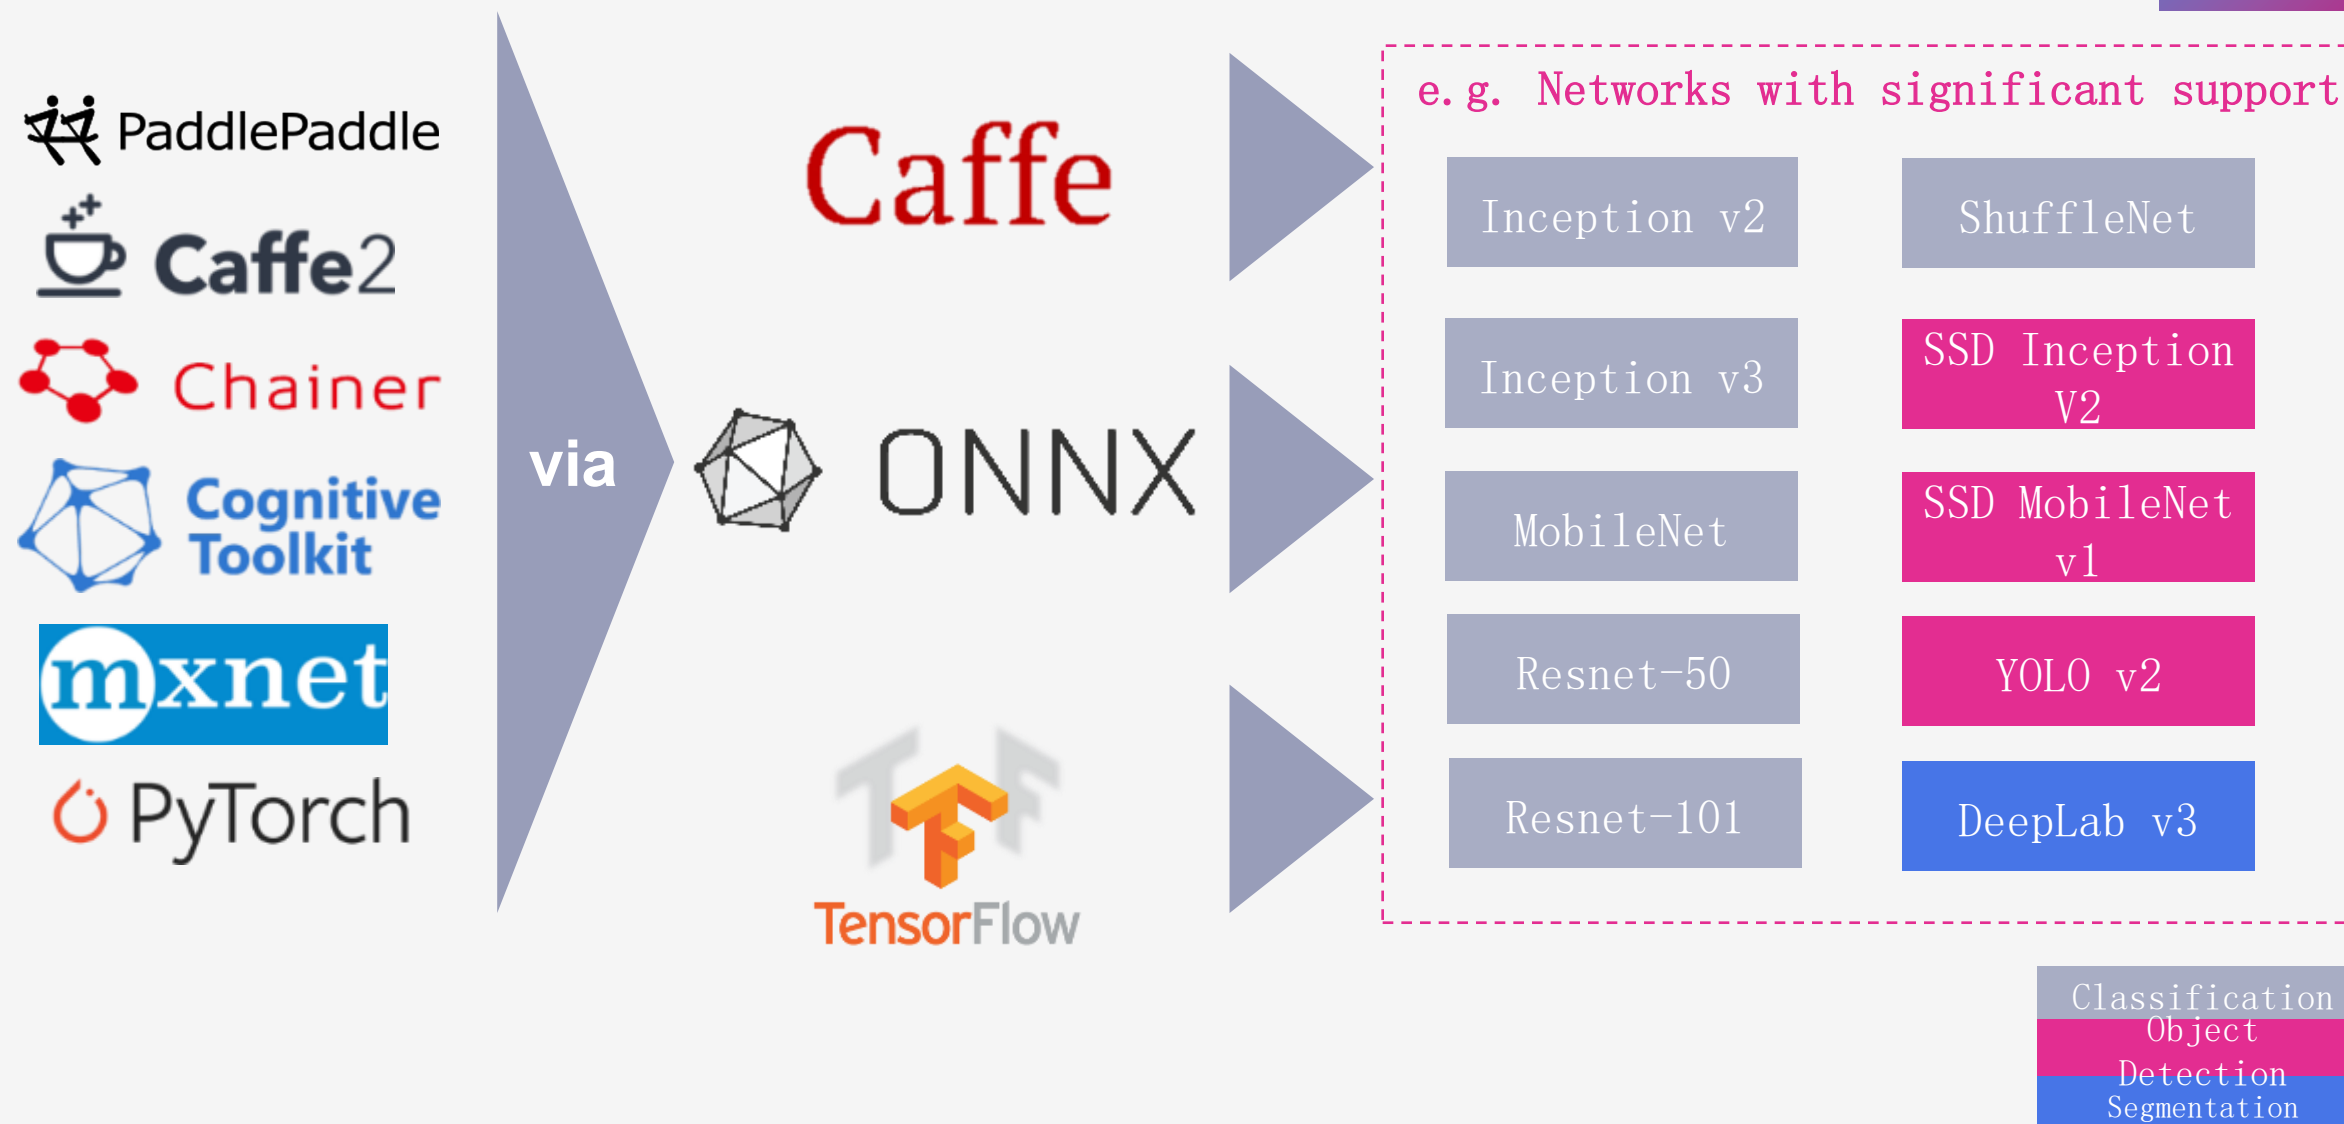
PaddlePaddle

Caffe2

Chainer

Cognitive Toolkit

mxnet

PyTorch

via

Caffe

ONNX

TensorFlow

e.g. Networks with significant support

Inception v2

ShuffleNet

Inception v3

SSD Inception V2

MobileNet

SSD MobileNet v1

Resnet-50

YOLO v2

Resnet-101

DeepLab v3

Classification

Object Detection

Segmentation